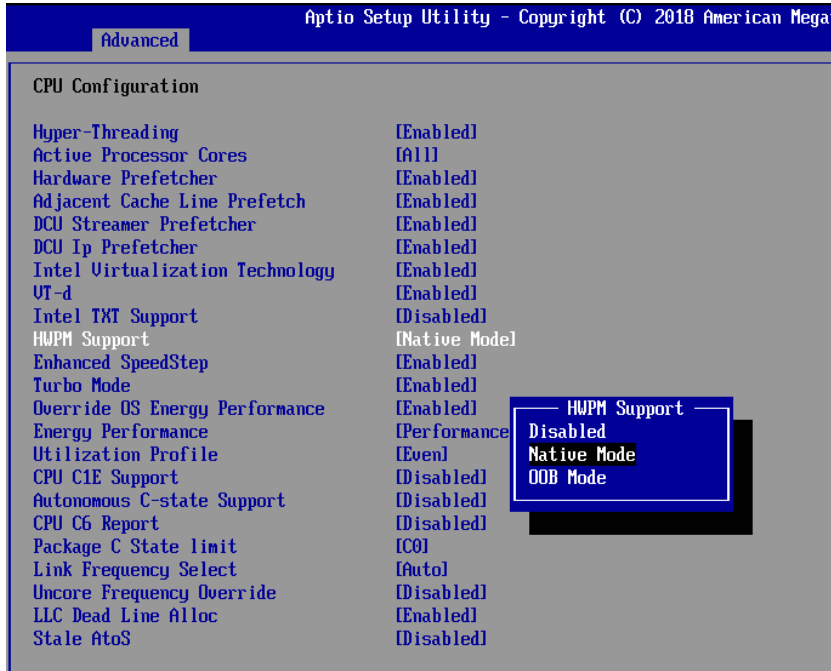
Aptio Setup Utility – Copyright (C) 2018 American Mega

Advanced

CPU Configuration

| | |
|---|---|
| Hyper-Threading | [Enabled] |
| Active Processor Cores | [All] |
| Hardware Prefetcher | [Enabled] |
| Adjacent Cache Line Prefetch | [Enabled] |
| DCU Streamer Prefetcher | [Enabled] |
| DCU Ip Prefetcher | [Enabled] |
| Intel Virtualization Technology | [Enabled] |
| VT-d | [Enabled] |
| Intel TXT Support | [Disabled] |
| HWPM Support | [Native Mode] |
| Enhanced SpeedStep | [Enabled] |
| Turbo Mode | [Enabled] |
| Override OS Energy Performance | [Enabled] |
| Energy Performance | [Performance |
| Utilization Profile | [Even] |
| CPU C1E Support | [Disabled] |
| Autonomous C-state Support | [Disabled] |
| CPU C6 Report | [Disabled] |
| Package C State limit | [C0] |
| Link Frequency Select | [Auto] |
| Uncore Frequency Override | [Disabled] |
| LLC Dead Line Alloc | [Enabled] |
| Stale AtoS | [Disabled] |

HWPM Support
Disabled
Native Mode
OOB Mode